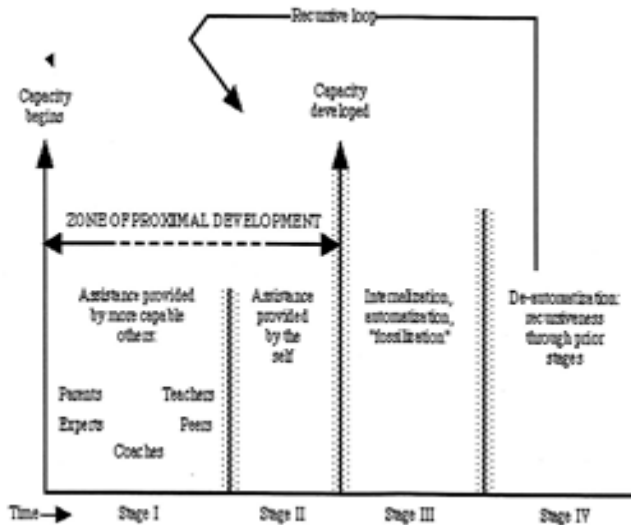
Recursive loop

Capacity begins

Capacity developed

ZONE OF PROXIMAL DEVELOPMENT

Assistance provided by more capable others:

Parents

Teachers

Experts

Peers

Coaches

Assistance provided by the self

Internalization, automatization, "fossilization"

De-automatization: recursiveness through prior stages

Time

Stage I

Stage II

Stage III

Stage IV